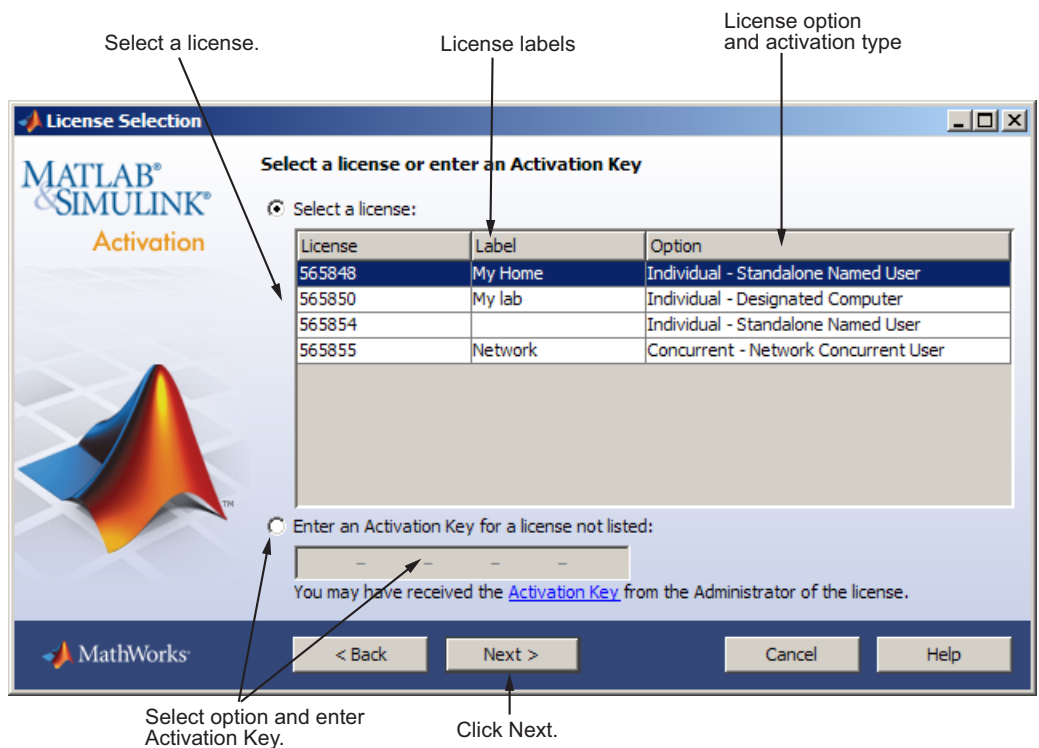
Select a license.

License labels

License option and activation type

License Selection

MATLAB® & SIMULINK®

Activation

Select a license or enter an Activation Key

Select a license:

| License | Label | Option |
|---|---|---|
| 565848 | My Home | Individual - Standalone Named User |
| 565850 | My lab | Individual - Designated Computer |
| 565854 | | Individual - Standalone Named User |
| 565855 | Network | Concurrent - Network Concurrent User |

TM

Enter an Activation Key for a license not listed:

– – – –

You may have received the Activation Key from the Administrator of the license.

MathWorks®

< Back

Next >

Cancel

Help

Select option and enter Activation Key.

Click Next.